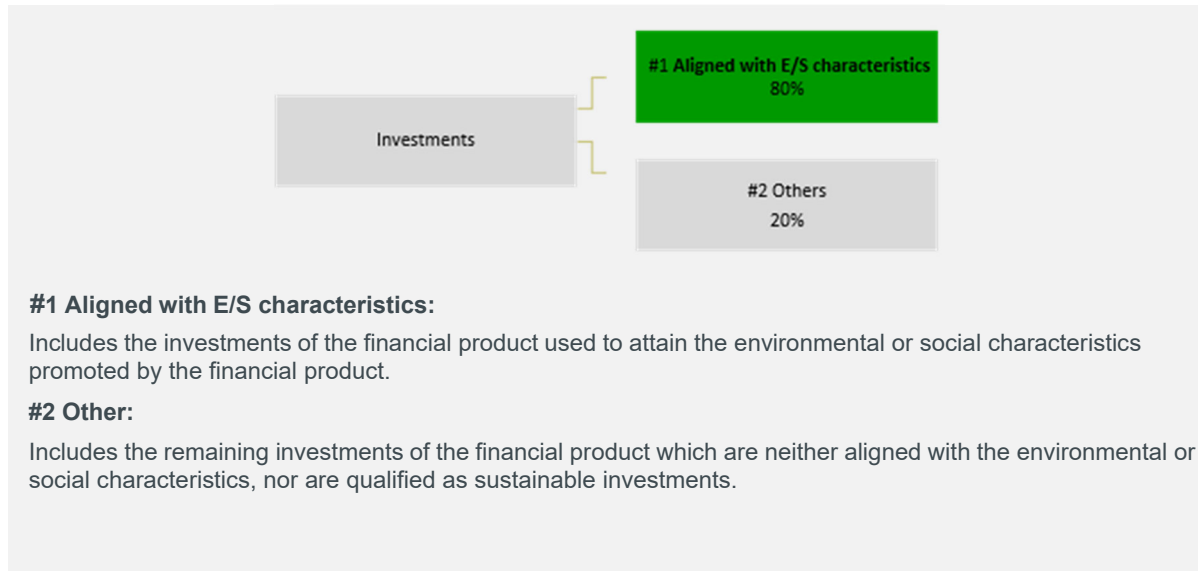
Investments

#1 Aligned with E/S characteristics
80%

#2 Others
20%

#1 Aligned with E/S characteristics:

Includes the investments of the financial product used to attain the environmental or social characteristics promoted by the financial product.

#2 Other:

Includes the remaining investments of the financial product which are neither aligned with the environmental or social characteristics, nor are qualified as sustainable investments.